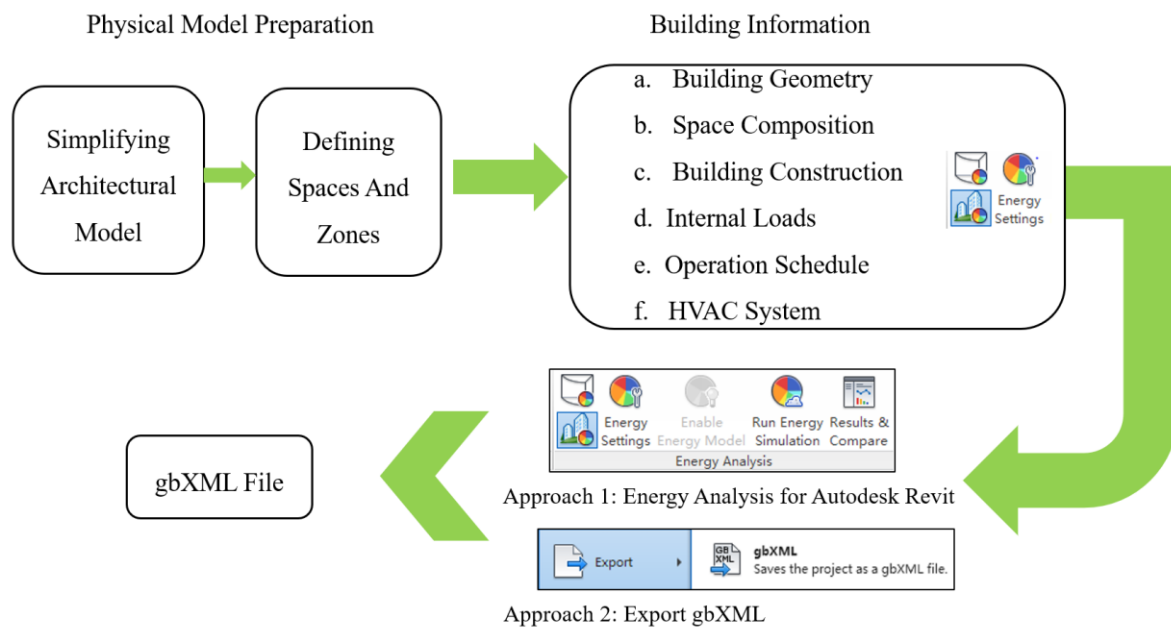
Physical Model Preparation

Building Information

Simplifying Architectural Model

Defining Spaces And Zones

a. Building Geometry
b. Space Composition
c. Building Construction
d. Internal Loads
e. Operation Schedule
f. HVAC System

Energy Settings

Energy Settings

Enable Energy Model

Run Energy Simulation

Results & Compare

Energy Analysis

gbXML File

Approach 1: Energy Analysis for Autodesk Revit

Export

GB XML

gbXML
Saves the project as a gbXML file.

Approach 2: Export gbXML